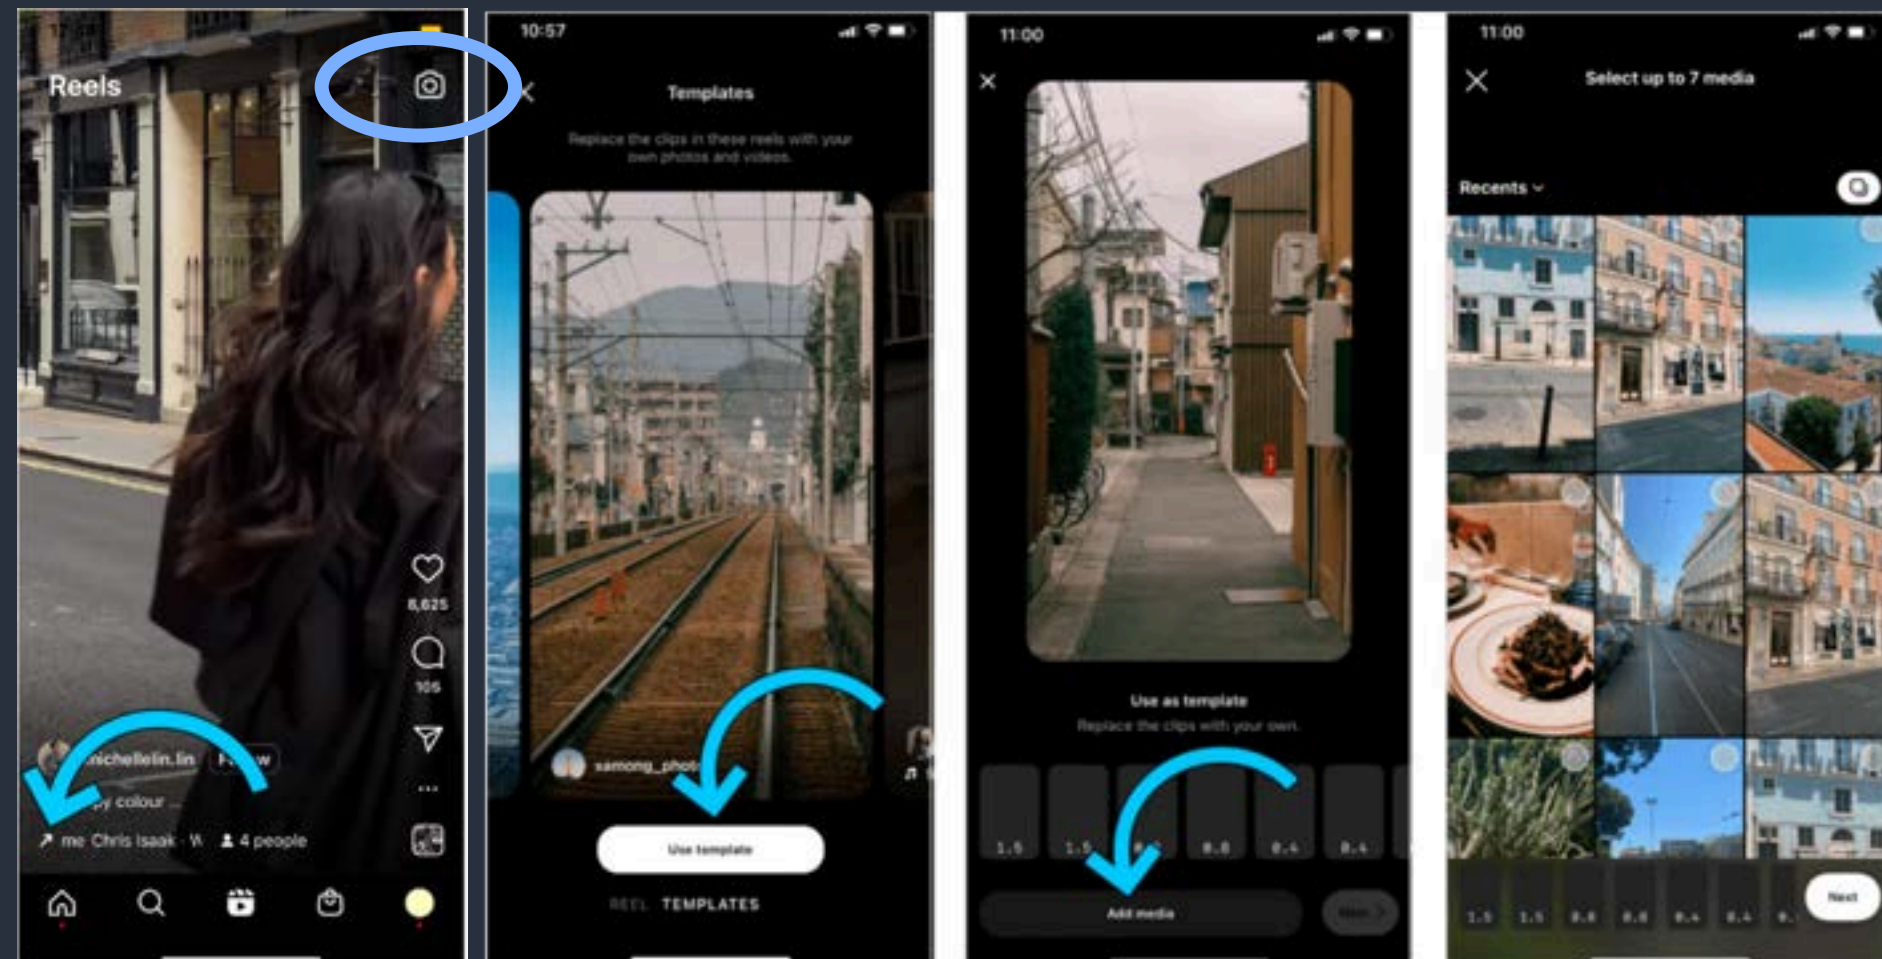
Reels

8,625

105

michellelin.lin F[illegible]w

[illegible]y colour ...

me Chris Isaak · W 4 people

10:57

Templates

Replace the clips in these reels with your own photos and videos.

samong_phot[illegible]

Use template

REEL TEMPLATES

11:00

Use as template

Replace the clips with your own.

1.5 1.5 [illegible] 0.8 0.4 0.4

Add media

Next

11:00

Select up to 7 media

Recents

1.5 1.5 0.8 0.8 0.4 0.4 0.

Next